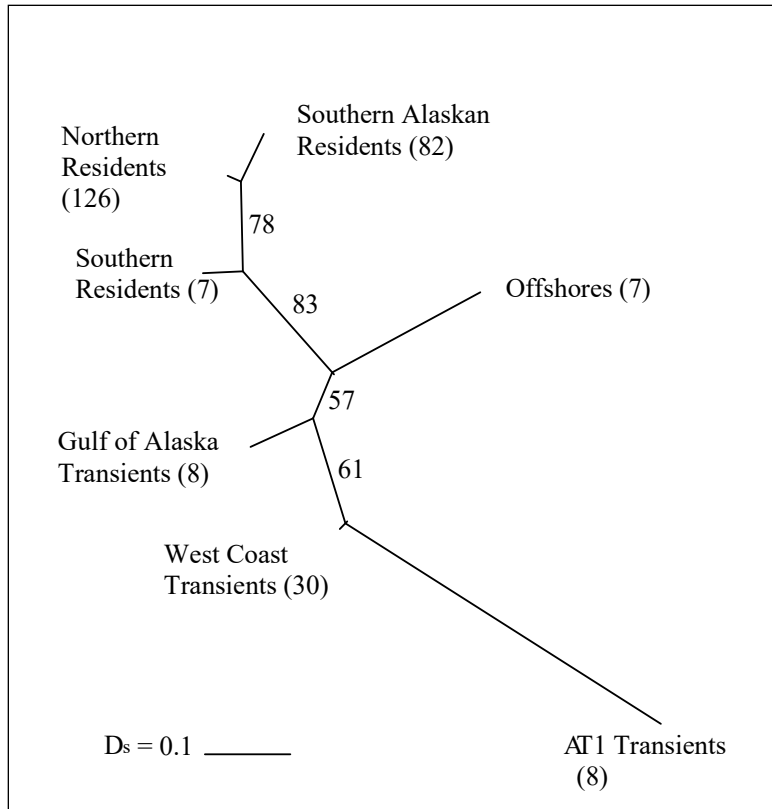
Southern Alaskan Residents (82)

Northern Residents (126)

78

Southern Residents (7)

83

Offshores (7)

57

Gulf of Alaska Transients (8)

61

West Coast Transients (30)

$D_s = 0.1$

AT1 Transients (8)